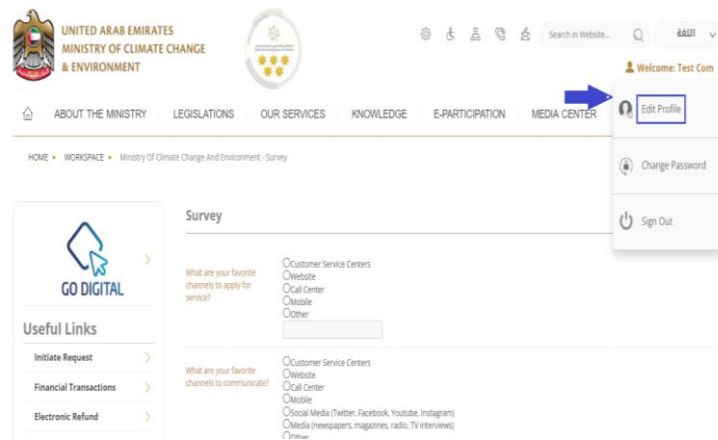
UNITED ARAB EMIRATES
MINISTRY OF CLIMATE CHANGE
& ENVIRONMENT

Search in Website...

اللغة

Welcome: Test Com

ABOUT THE MINISTRY
LEGISLATIONS
OUR SERVICES
KNOWLEDGE
E-PARTICIPATION
MEDIA CENTER

Edit Profile

Change Password

Sign Out

HOME • WORKSPACE • Ministry Of Climate Change And Environment - Survey

GO DIGITAL

Useful Links

Initiate Request

Financial Transactions

Electronic Refund

Survey

What are your favorite channels to apply for service?

Customer Service Centers
Website
Call Center
Mobile
Other

What are your favorite channels to communicate?

Customer Service Centers
Website
Call Center
Mobile
Social Media (Twitter, Facebook, Youtube, Instagram)
Media (newspapers, magazines, radio, TV interviews)
Other